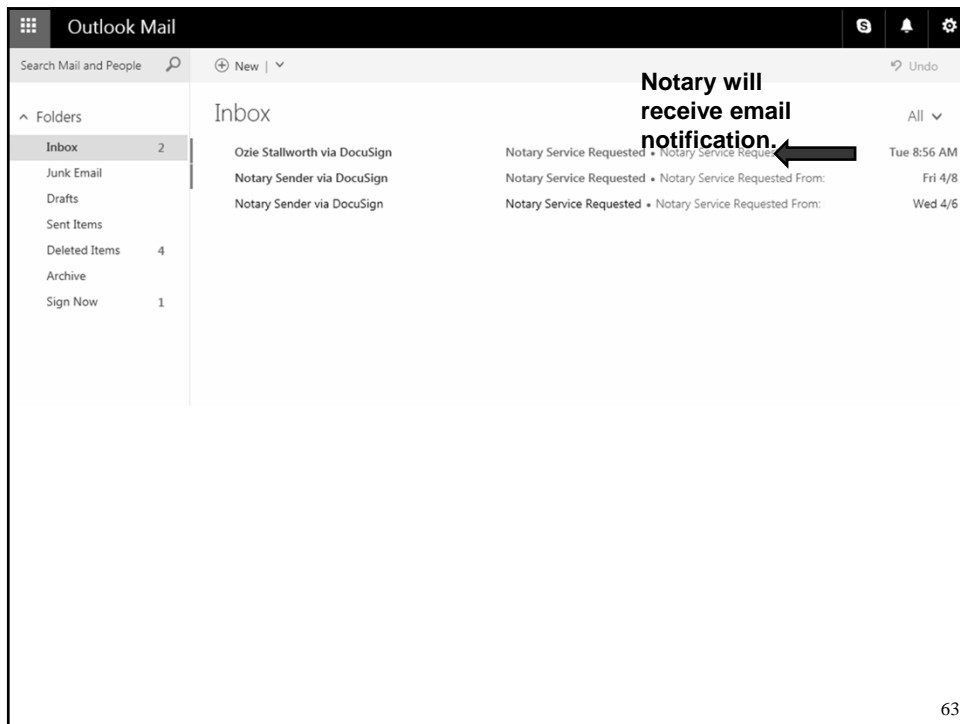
Outlook Mail

Search Mail and People

New |

Undo

Folders

Inbox 2

Junk Email

Drafts

Sent Items

Deleted Items 4

Archive

Sign Now 1

Inbox

All

Notary will receive email notification.

| | | |
|---|---|---|
| Ozie Stallworth via DocuSign | Notary Service Requested • Notary Service Reques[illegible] | Tue 8:56 AM |
| Notary Sender via DocuSign | Notary Service Requested • Notary Service Requested From: | Fri 4/8 |
| Notary Sender via DocuSign | Notary Service Requested • Notary Service Requested From: | Wed 4/6 |

63